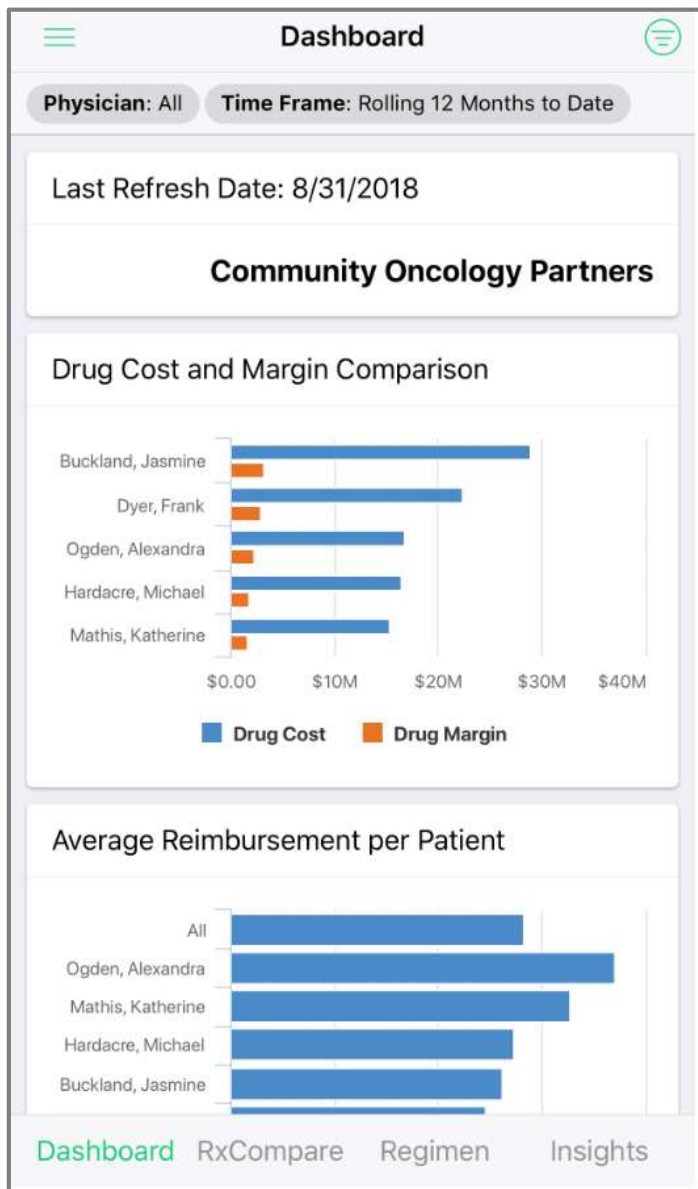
Dashboard

Physician: All Time Frame: Rolling 12 Months to Date

Last Refresh Date: 8/31/2018

Community Oncology Partners

Drug Cost and Margin Comparison

Buckland, Jasmine
Dyer, Frank
Ogden, Alexandra
Hardacre, Michael
Mathis, Katherine

$0.00 $10M $20M $30M $40M

Drug Cost Drug Margin

Average Reimbursement per Patient

All
Ogden, Alexandra
Mathis, Katherine
Hardacre, Michael
Buckland, Jasmine

Dashboard RxCompare Regimen Insights